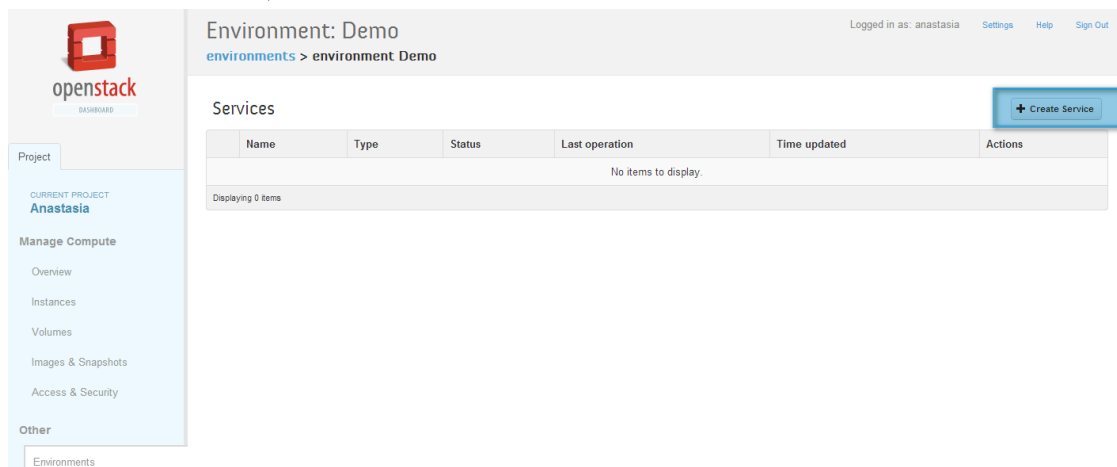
openstack
DASHBOARD

Project

CURRENT PROJECT
Anastasia

Manage Compute

Overview

Instances

Volumes

Images & Snapshots

Access & Security

Other

Environments

Environment: Demo
environments > environment Demo

Logged in as: anastasia Settings Help Sign Out

Services

+ Create Service

| | Name | Type | Status | Last operation | Time updated | Actions |
|---|---|---|---|---|---|---|
| No items to display. | | | | | | |

Displaying 0 items